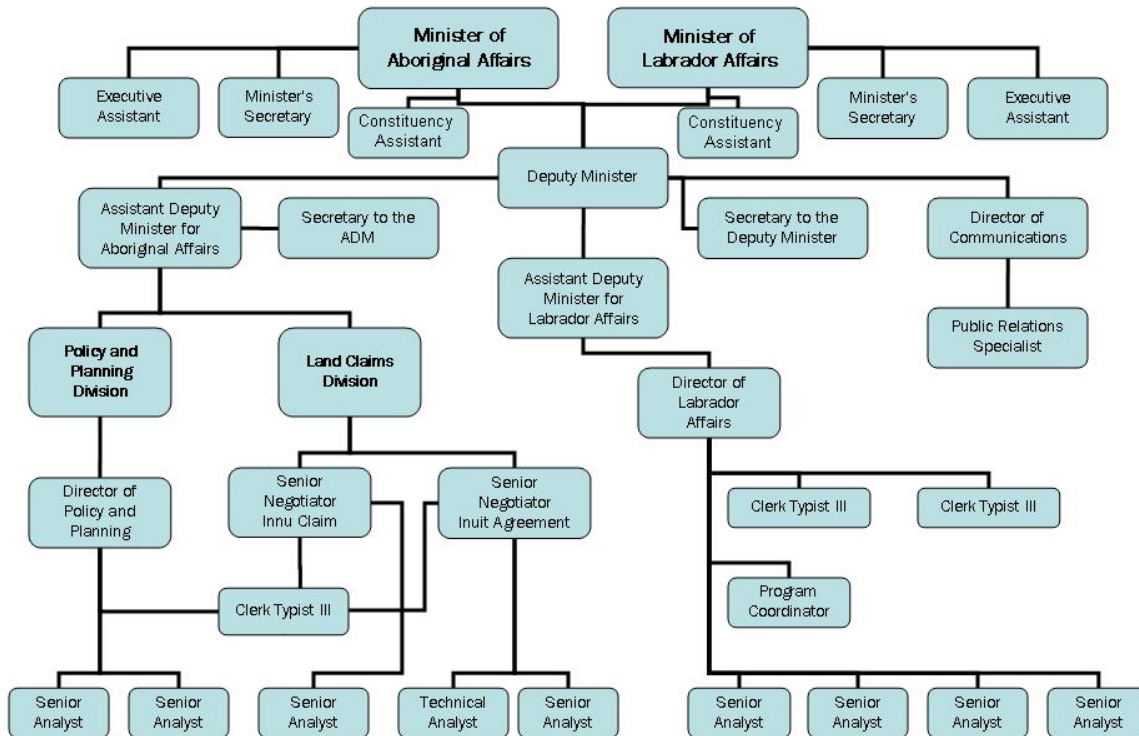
Minister of Aboriginal Affairs

Minister of Labrador Affairs

Executive Assistant

Minister's Secretary

Constituency Assistant

Constituency Assistant

Minister's Secretary

Executive Assistant

Deputy Minister

Assistant Deputy Minister for Aboriginal Affairs

Secretary to the ADM

Secretary to the Deputy Minister

Director of Communications

Assistant Deputy Minister for Labrador Affairs

Public Relations Specialist

Policy and Planning Division

Land Claims Division

Director of Labrador Affairs

Director of Policy and Planning

Senior Negotiator Innu Claim

Senior Negotiator Inuit Agreement

Clerk Typist III

Clerk Typist III

Program Coordinator

Clerk Typist III

Senior Analyst

Senior Analyst

Senior Analyst

Technical Analyst

Senior Analyst

Senior Analyst

Senior Analyst

Senior Analyst

Senior Analyst